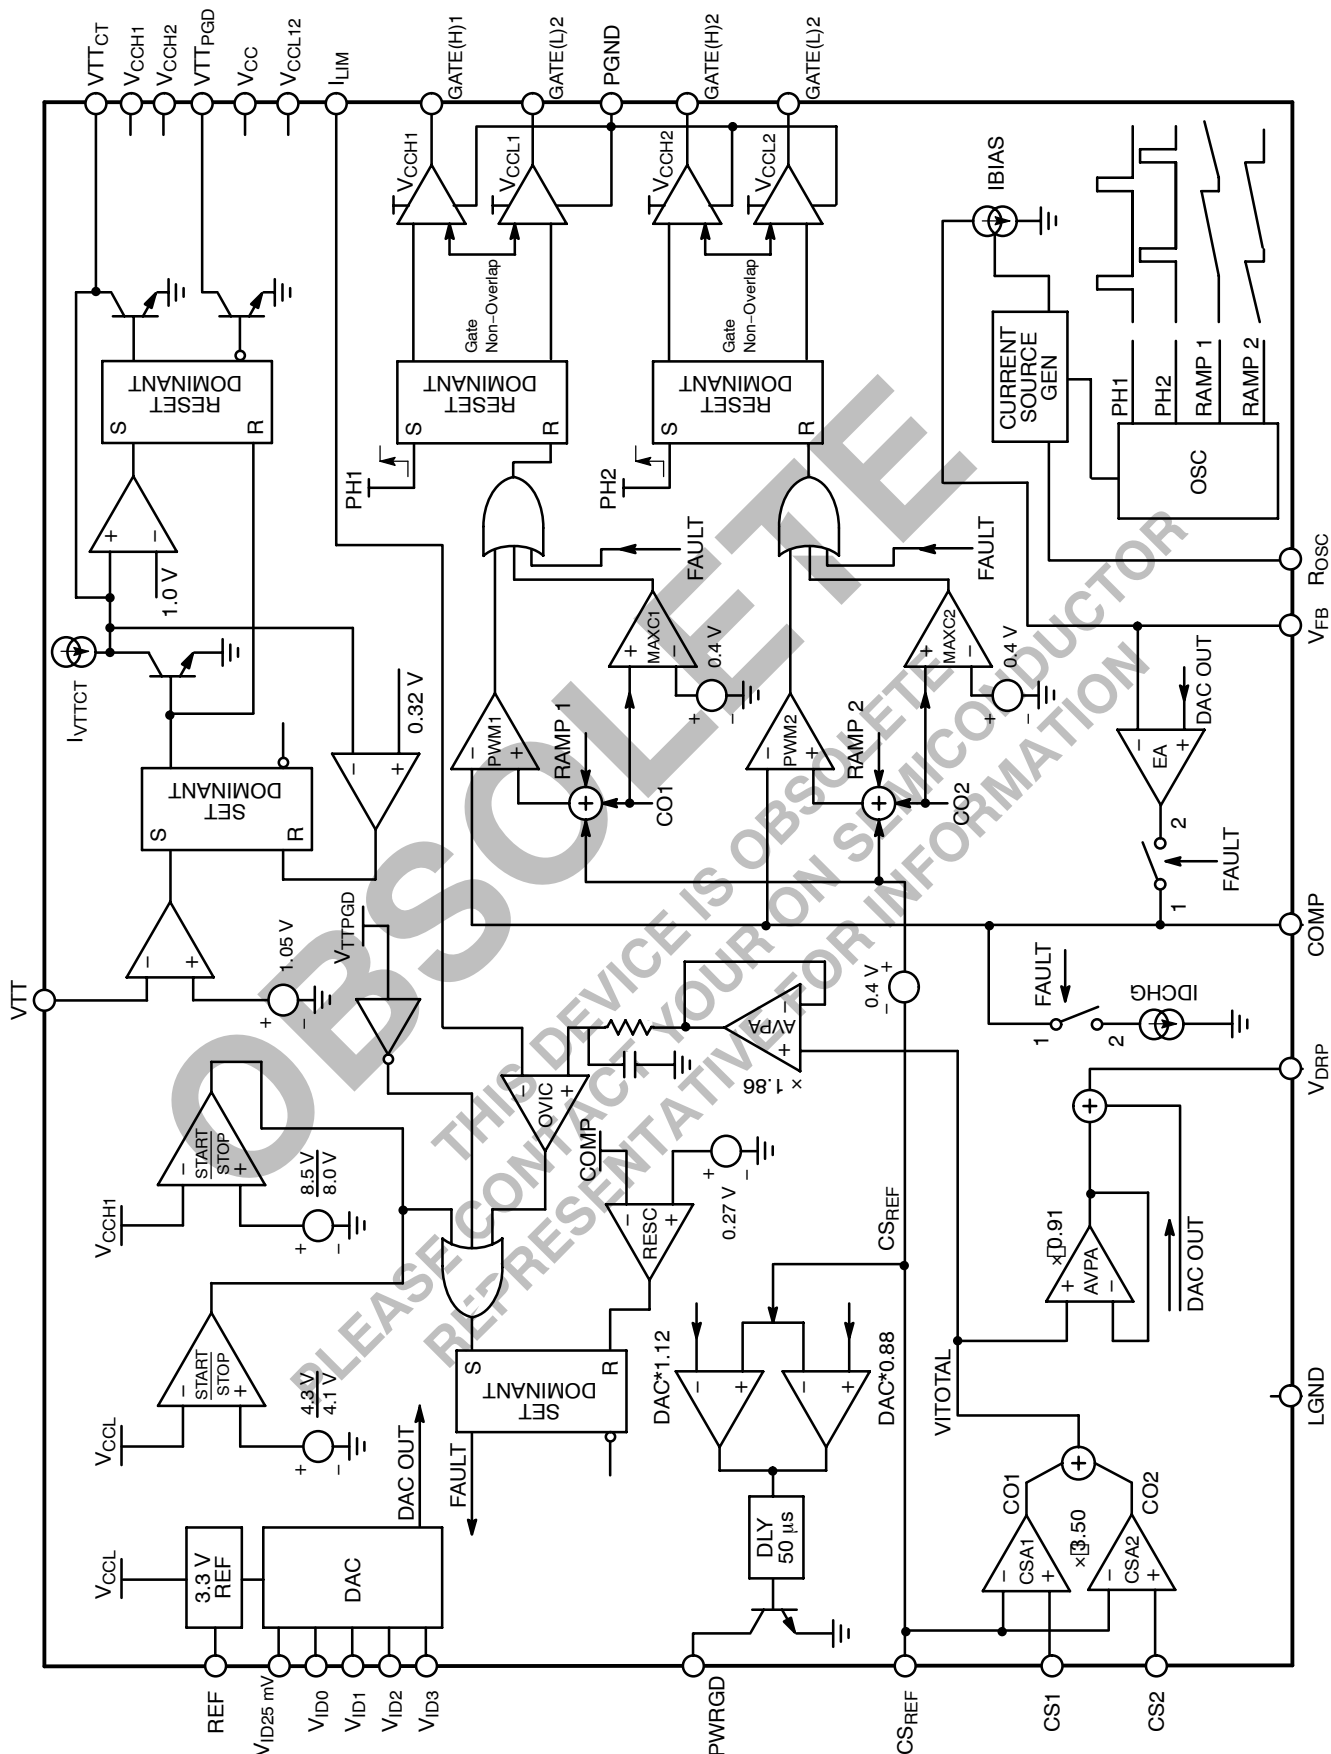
$VTT_{CT}$ $V_{CCH1}$ $V_{CCH2}$ $VTT_{PGD}$ $V_{CC}$ $V_{CCL12}$ $I_{LIM}$ GATE(H)1 GATE(L)2 PGND GATE(H)2 GATE(L)2

$V_{CCH1}$ $V_{CCL1}$ $V_{CCH2}$ $V_{CCL2}$

IBIAS

Gate Non−Overlap

Gate Non−Overlap

RESET DOMINANT S R

RESET DOMINANT S R

RESET DOMINANT S R

CURRENT SOURCE GEN

PH1 PH2 RAMP 1 RAMP 2

OSC

PH1

PH2

FAULT

FAULT

$R_{OSC}$

1.0 V

MAXC1 0.4 V

MAXC2 0.4 V

$V_{FB}$

$I_{VTTCT}$

0.32 V

PWM1

PWM2

RAMP 1

RAMP 2

DAC OUT

EA

SET DOMINANT S R

CO1

CO2

2

FAULT

1

COMP

VTT

1.05 V

$V_{TTPGD}$

0.4 V

FAULT

IDCHG

1 2

AVPA

× 1.86

$V_{DRP}$

START/STOP

$\frac{8.5 V}{8.0 V}$

OVIC

COMP

0.27 V

RESC

$V_{CCH1}$

$CS_{REF}$

× 0.91

AVPA

DAC OUT

START/STOP

$\frac{4.3 V}{4.1 V}$

$V_{CCL}$

SET DOMINANT S R

DAC*1.12

DAC*0.88

VITOTAL

LGND

DAC OUT

FAULT

CO1 CO2

$V_{CCL}$

3.3 V REF

DAC

DLY 50 μs

CSA1

× 3.50

CSA2

REF $V_{ID25\ mV}$ $V_{ID0}$ $V_{ID1}$ $V_{ID2}$ $V_{ID3}$ PWRGD $CS_{REF}$ CS1 CS2

OBSOLETE

THIS DEVICE IS OBSOLETE
PLEASE CONTACT YOUR ON SEMICONDUCTOR
REPRESENTATIVE FOR INFORMATION